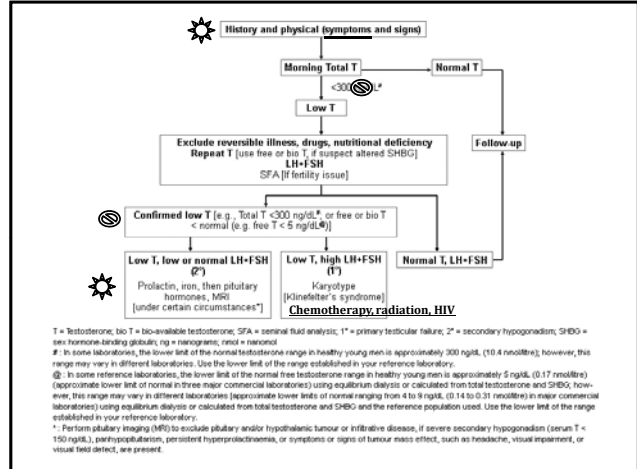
History and physical (symptoms and signs)

Morning Total T

Normal T

<300 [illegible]L#

Low T

Exclude reversible illness, drugs, nutritional deficiency
Repeat T [use free or bio T, if suspect altered SHBG]
LH+FSH
SFA [If fertility issue]

Follow-up

Confirmed low T [e.g., Total T <300 ng/dL#, or free or bio T < normal (e.g. free T < 5 ng/dL@)]

Low T, low or normal LH+FSH (2°)
Prolactin, iron, then pituitary hormones, MRI [under certain circumstances*]

Low T, high LH+FSH (1°)
Karyotype [Klinefelter's syndrome]

Normal T, LH+FSH

Chemotherapy, radiation, HIV

T = Testosterone; bio T = bio-available testosterone; SFA = seminal fluid analysis; 1° = primary testicular failure; 2° = secondary hypogonadism; SHBG = sex hormone-binding globulin; ng = nanograms; nmol = nanomol
# : In some laboratories, the lower limit of the normal testosterone range in healthy young men is approximately 300 ng/dL (10.4 nmol/litre); however, this range may vary in different laboratories. Use the lower limit of the range established in your reference laboratory.
@ : In some reference laboratories, the lower limit of the normal free testosterone range in healthy young men is approximately 5 ng/dL (0.17 nmol/litre) (approximate lower limit of normal in three major commercial laboratories) using equilibrium dialysis or calculated from total testosterone and SHBG; however, this range may vary in different laboratories [approximate lower limits of normal ranging from 4 to 9 ng/dL (0.14 to 0.31 nmol/litre) in major commercial laboratories) using equilibrium dialysis or calculated from total testosterone and SHBG and the reference population used. Use the lower limit of the range established in your reference laboratory.
* : Perform pituitary imaging (MRI) to exclude pituitary and/or hypothalamic tumour or infiltrative disease, if severe secondary hypogonadism (serum T < 150 ng/dL), panhypopituitarism, persistent hyperprolactinaemia, or symptoms or signs of tumour mass effect, such as headache, visual impairment, or visual field defect, are present.